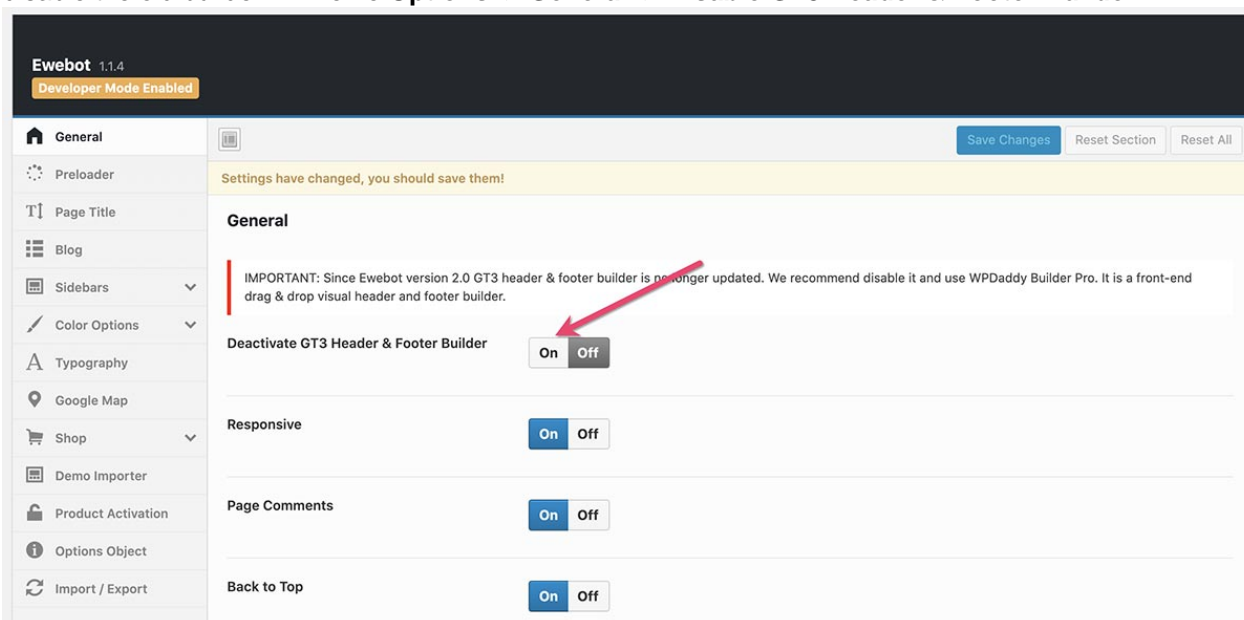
Ewebot 1.1.4
Developer Mode Enabled

General
Preloader
Page Title
Blog
Sidebars
Color Options
Typography
Google Map
Shop
Demo Importer
Product Activation
Options Object
Import / Export

Save Changes
Reset Section
Reset All

Settings have changed, you should save them!

General

IMPORTANT: Since Ewebot version 2.0 GT3 header & footer builder is no longer updated. We recommend disable it and use WPDaddy Builder Pro. It is a front-end drag & drop visual header and footer builder.

Deactivate GT3 Header & Footer Builder
On Off

Responsive
On Off

Page Comments
On Off

Back to Top
On Off